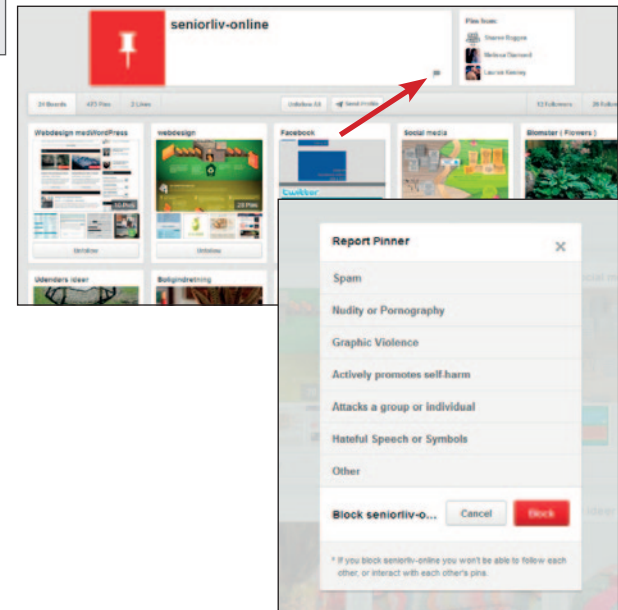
seniorliv-online

Pins from:
Sharon Boggon
Melissa Starbord
Lauren Keiring

24 Boards
423 Pins
2 Likes
Unfollow All
Send Profile
12 Followers
26 Follo

Webdesign med WordPress
webdesign
Facebook
Social media
Blomster ( Flowers )
10 Pins
28 Pins
twitter
Unfollow
Unfollow
Udendørs ideer
Boligindretning

Report Pinner
Spam
Nudity or Pornography
Graphic Violence
Actively promotes self-harm
Attacks a group or individual
Hateful Speech or Symbols
Other
Block seniorliv-o...
Cancel
Block
* If you block seniorliv-online you won't be able to follow each other, or interact with each other's pins.